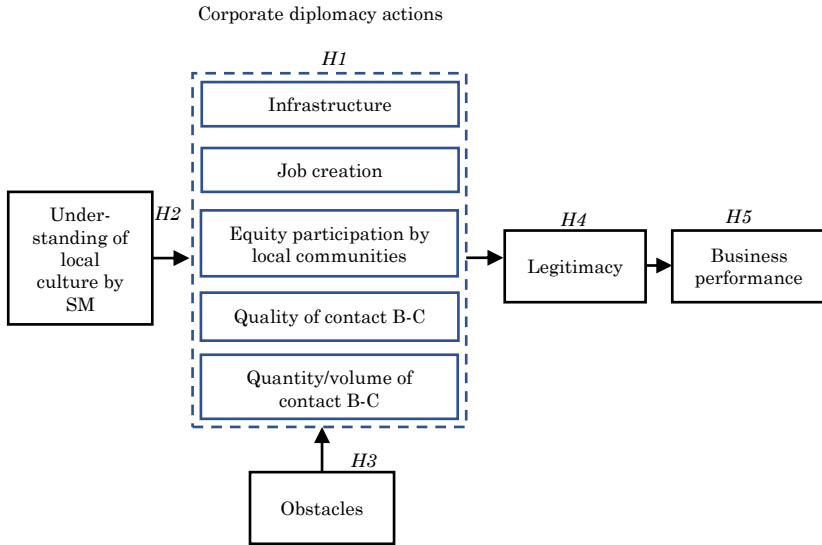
Corporate diplomacy actions

H1

Infrastructure

Job creation

Equity participation by local communities

Quality of contact B-C

Quantity/volume of contact B-C

Understanding of local culture by SM

H2

H4

Legitimacy

H5

Business performance

H3

Obstacles